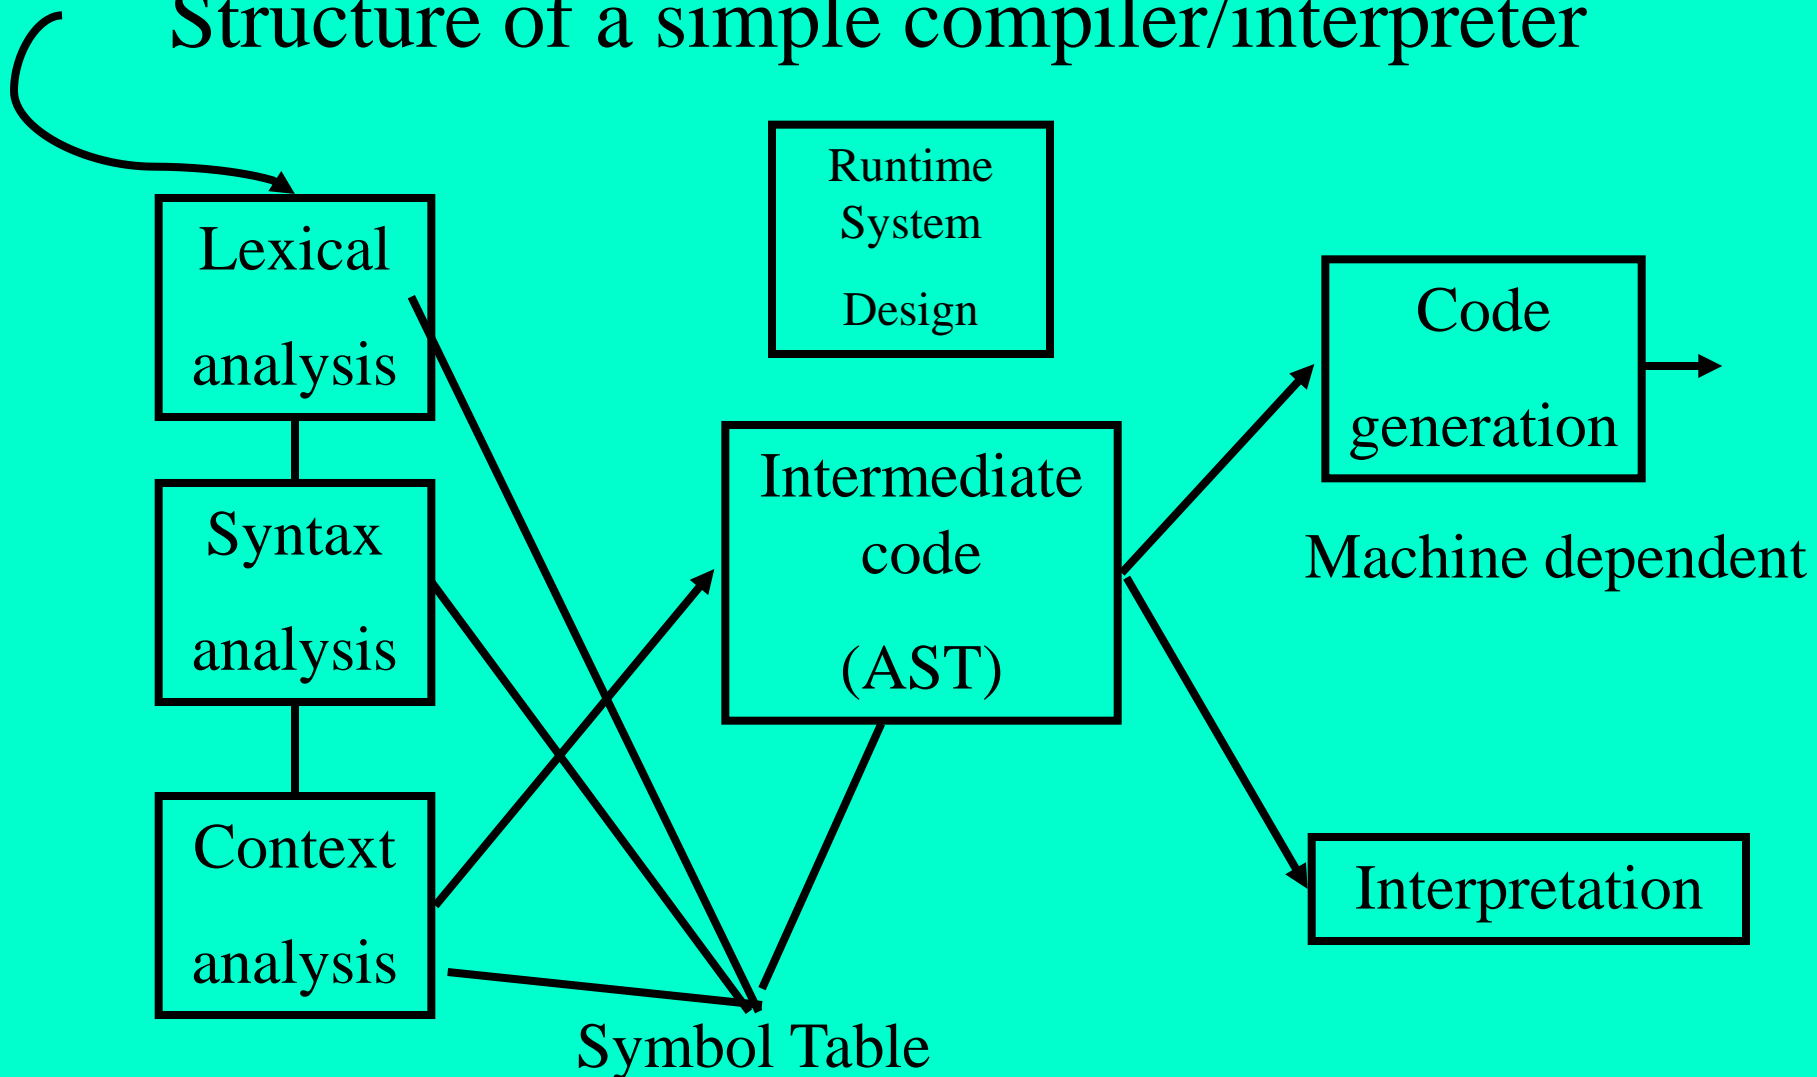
Structure of a simple compiler/interpreter

Lexical analysis

Syntax analysis

Context analysis

Runtime System Design

Intermediate code (AST)

Code generation

Machine dependent

Interpretation

Symbol Table